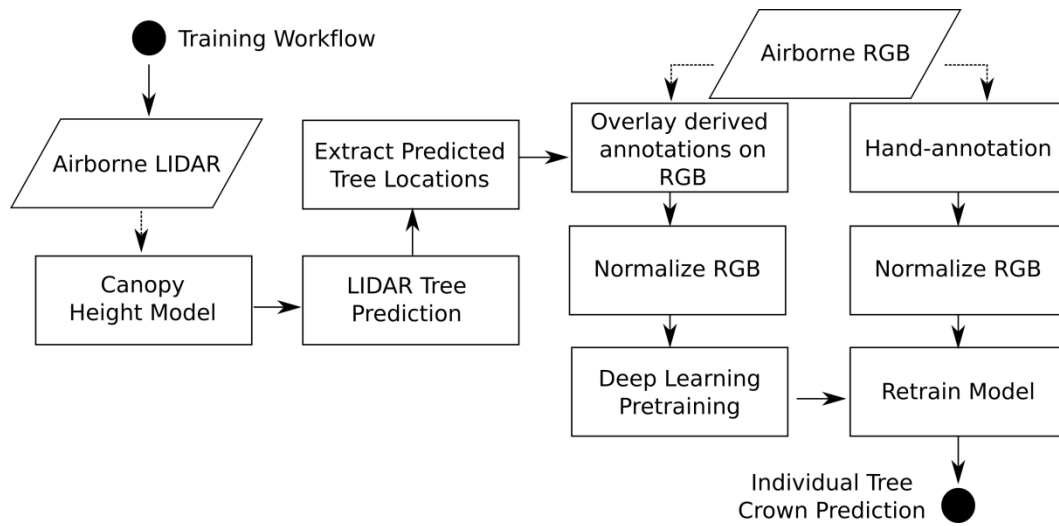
Training Workflow

Airborne LIDAR

Canopy Height Model

LIDAR Tree Prediction

Extract Predicted Tree Locations

Airborne RGB

Overlay derived annotations on RGB

Normalize RGB

Deep Learning Pretraining

Hand-annotation

Normalize RGB

Retrain Model

Individual Tree Crown Prediction